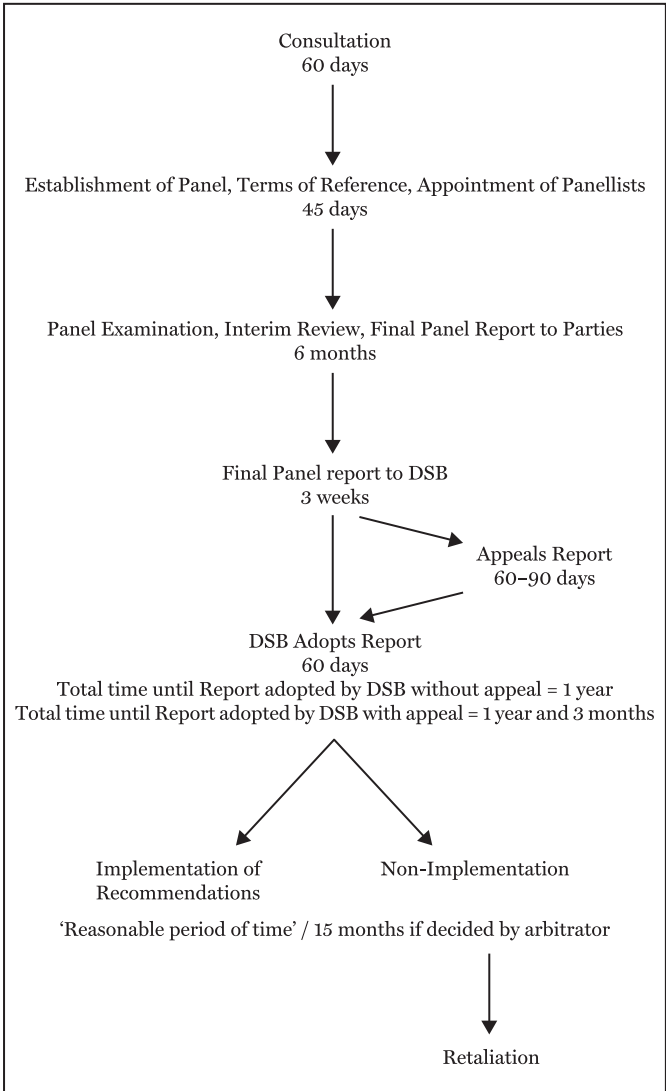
Consultation
60 days

Establishment of Panel, Terms of Reference, Appointment of Panellists
45 days

Panel Examination, Interim Review, Final Panel Report to Parties
6 months

Final Panel report to DSB
3 weeks

Appeals Report
60–90 days

DSB Adopts Report
60 days
Total time until Report adopted by DSB without appeal = 1 year
Total time until Report adopted by DSB with appeal = 1 year and 3 months

Implementation of Recommendations

Non-Implementation

'Reasonable period of time' / 15 months if decided by arbitrator

Retaliation